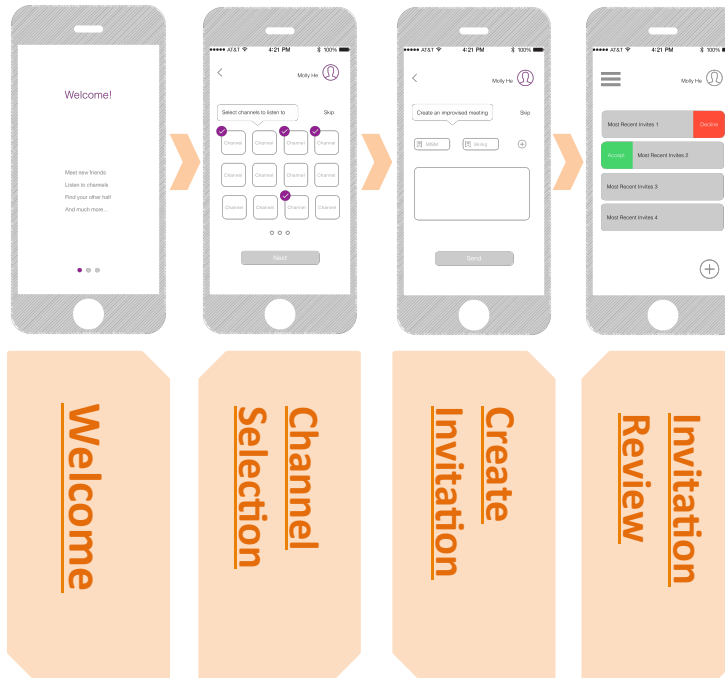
Welcome!

Meet new friends
Listen to channels
Find your other half
And much more...

●●●●● AT&T 4:21 PM 100%

Molly He

Select channels to listen to

Skip

| Channel | Channel | Channel | Channel |
|---|---|---|---|
| Channel | Channel | Channel | Channel |
| Channel | Channel | Channel | Channel |

Next

●●●●● AT&T 4:21 PM 100%

Molly He

Create an improvised meeting

Skip

Movie

Skiing

Send

●●●●● AT&T 4:21 PM 100%

Molly He

Most Recent Invites 1 Decline

Accept Most Recent Invites 2

Most Recent Invites 3

Most Recent Invites 4

Welcome

Channel Selection

Create Invitation

Invitation Review